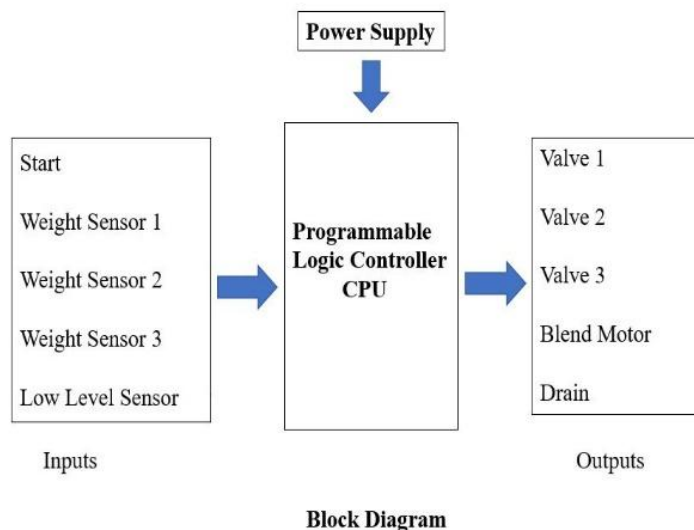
Power Supply

Start

Weight Sensor 1

Weight Sensor 2

Weight Sensor 3

Low Level Sensor

Inputs

Programmable Logic Controller CPU

Valve 1

Valve 2

Valve 3

Blend Motor

Drain

Outputs

Block Diagram